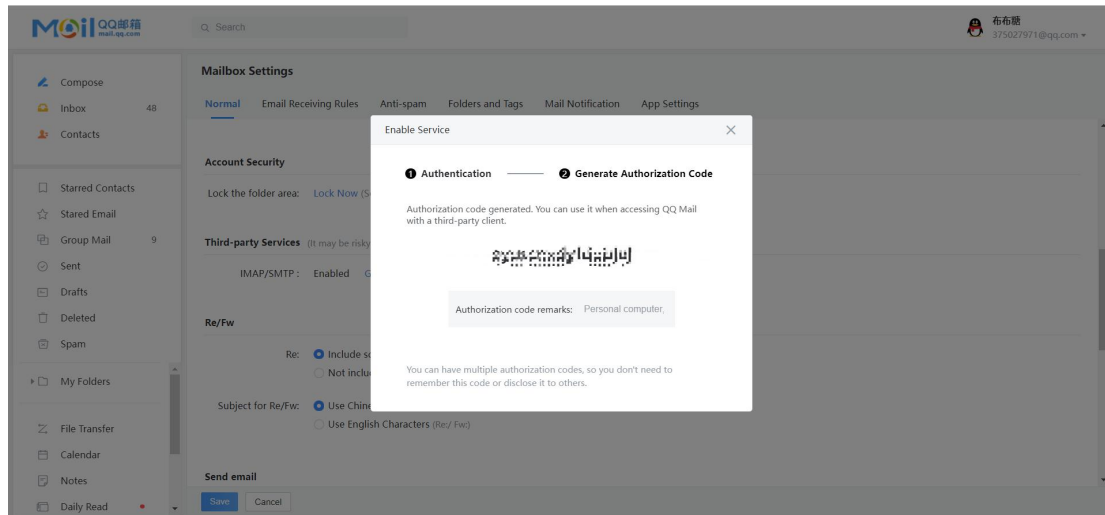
Mail QQ邮箱 mail.qq.com

Q Search

布布糖
375027971@qq.com

Compose
Inbox 48
Contacts

Starred Contacts
Stared Email
Group Mail 9
Sent
Drafts
Deleted
Spam

My Folders

File Transfer
Calendar
Notes
Daily Read

Mailbox Settings

Normal Email Receiving Rules Anti-spam Folders and Tags Mail Notification App Settings

Account Security

Lock the folder area: Lock Now (S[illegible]

Third-party Services (It may be risky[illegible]

IMAP/SMTP : Enabled G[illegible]

Re/Fw

Re: Include s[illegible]
Not inclu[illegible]

Subject for Re/Fw: Use Chine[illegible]
Use English Characters (Re:/ Fw:)

Send email

Save Cancel

Enable Service

❶ Authentication ❷ Generate Authorization Code

Authorization code generated. You can use it when accessing QQ Mail with a third-party client.

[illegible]

Authorization code remarks: Personal computer,

You can have multiple authorization codes, so you don't need to remember this code or disclose it to others.